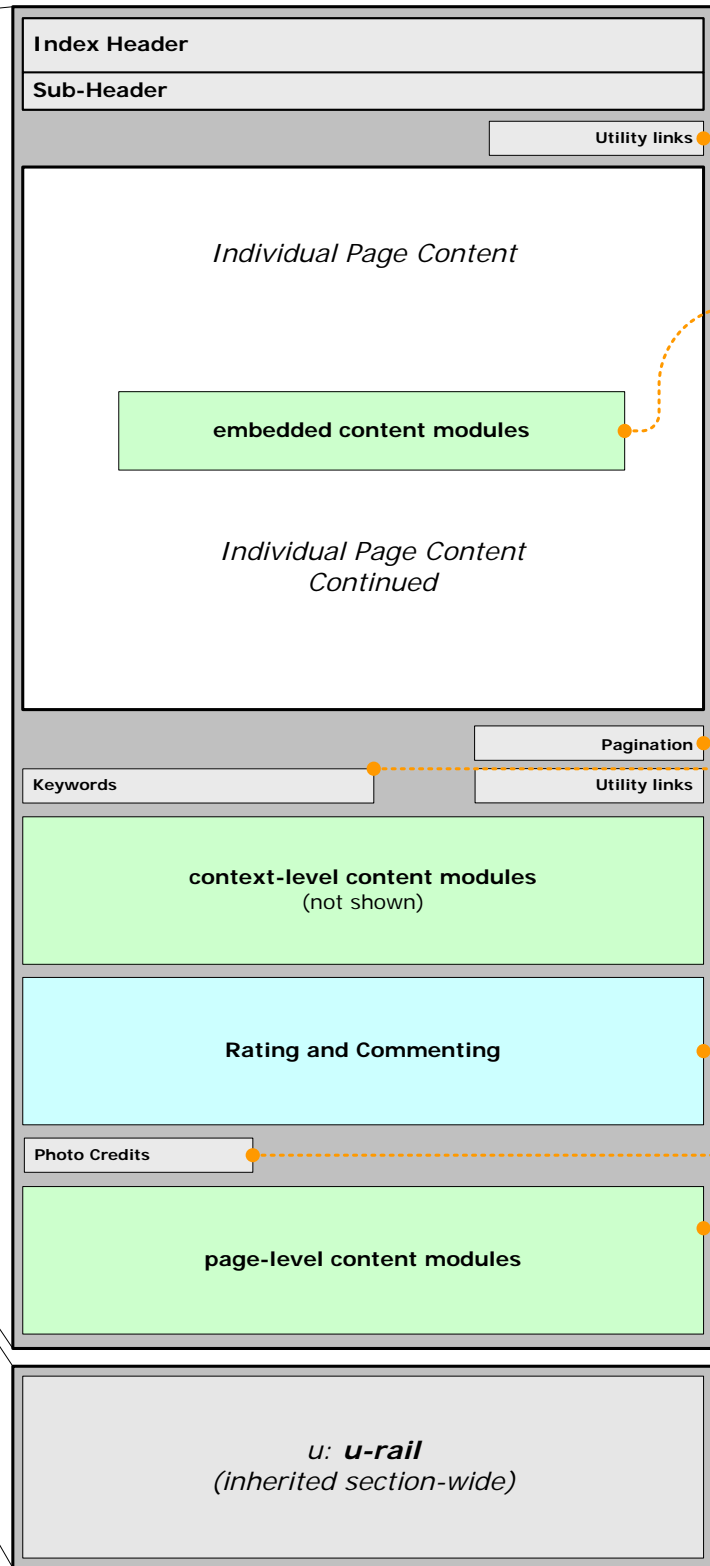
Index Header

Sub-Header

Utility links

Individual Page Content

embedded content modules

Individual Page Content Continued

Pagination

Keywords

Utility links

context-level content modules
(not shown)

Rating and Commenting

Photo Credits

page-level content modules

u: u-rail
(inherited section-wide)